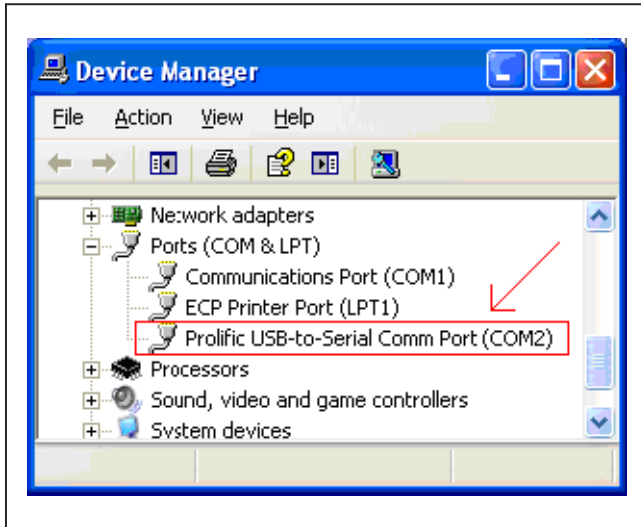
Device Manager

File Action View Help

Ne:work adapters
Ports (COM & LPT)
Communications Port (COM1)
ECP Printer Port (LPT1)
Prolific USB-to-Serial Comm Port (COM2)
Processors
Sound, video and game controllers
System devices